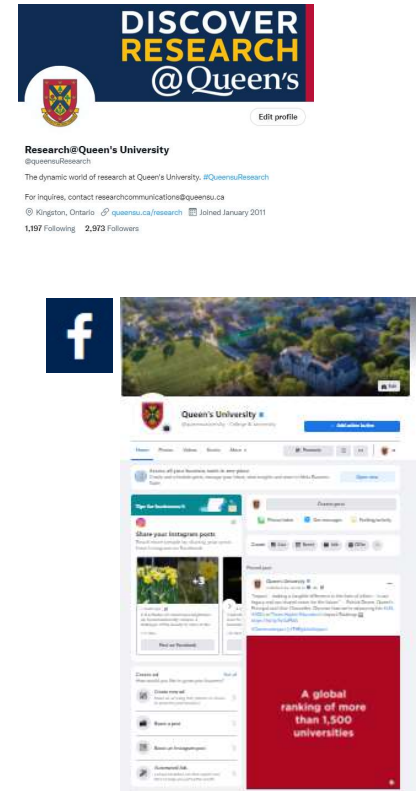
DISCOVER
RESEARCH
@Queen's

Edit profile

Research@Queen's University
@queensuResearch

The dynamic world of research at Queen's University. #QueensuResearch

For inquires, contact researchcommunications@queensu.ca

Kingston, Ontario queensu.ca/research Joined January 2011

1,197 Following 2,973 Followers

Queen's University
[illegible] · College & university

Add action button

Home Photos Videos Events About

Promote

Access all your business tools in one place
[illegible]

Open now

Tips for businesses

Share your Instagram posts

Post on Facebook

Create post

Photo/video Get messages Feeling/activity

Create ad
See all

Create new ad

Boost a post

Boost an Instagram post

Automated Ads

Pinned post

Queen's University

#QueensuImpact

A global ranking of more than 1,500 universities